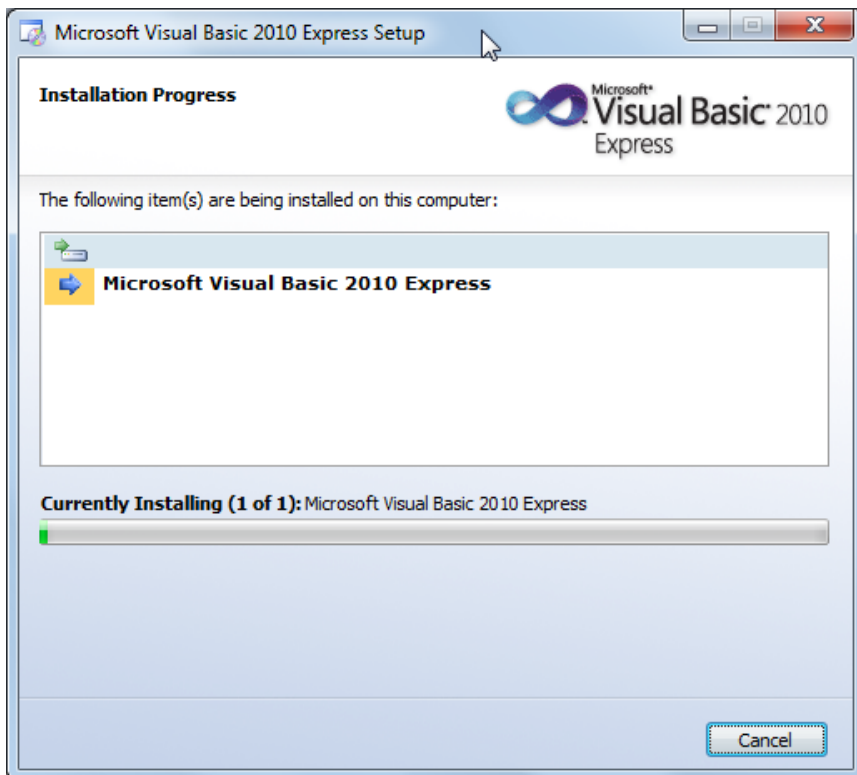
Microsoft Visual Basic 2010 Express Setup

Installation Progress

Microsoft® Visual Basic® 2010 Express

The following item(s) are being installed on this computer:

Microsoft Visual Basic 2010 Express

Currently Installing (1 of 1): Microsoft Visual Basic 2010 Express

Cancel